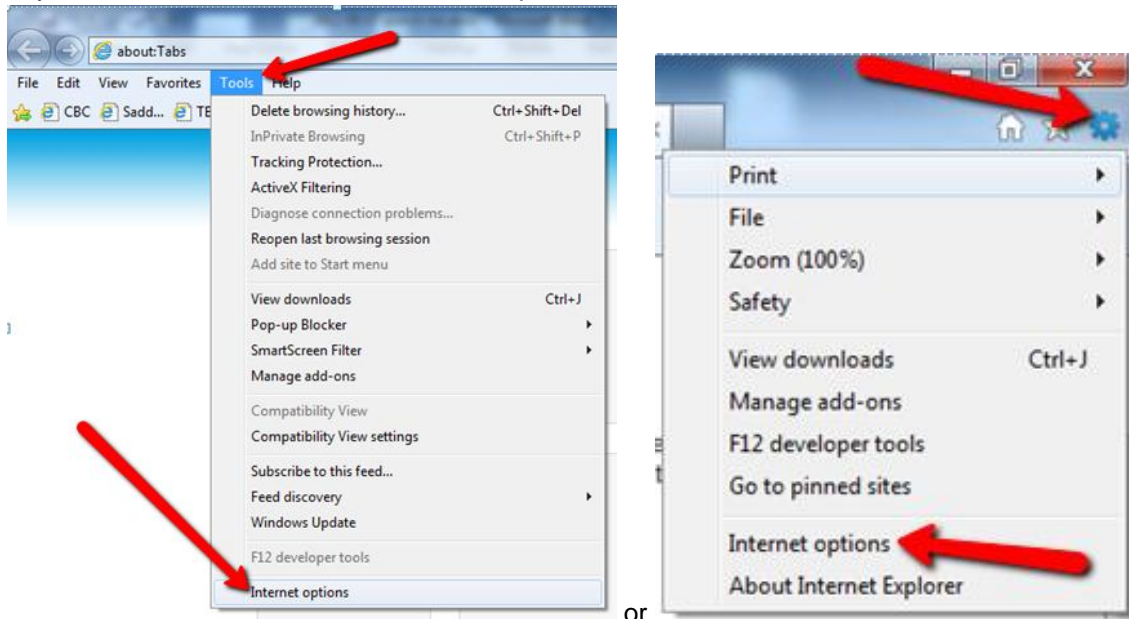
about:Tabs

File Edit View Favorites Tools Help

CBC Sadd... TE

Delete browsing history... Ctrl+Shift+Del
InPrivate Browsing Ctrl+Shift+P
Tracking Protection...
ActiveX Filtering
Diagnose connection problems...
Reopen last browsing session
Add site to Start menu

View downloads Ctrl+J
Pop-up Blocker
SmartScreen Filter
Manage add-ons

Compatibility View
Compatibility View settings

Subscribe to this feed...
Feed discovery
Windows Update

F12 developer tools

Internet options

or

Print
File
Zoom (100%)
Safety

View downloads Ctrl+J
Manage add-ons
F12 developer tools
Go to pinned sites

Internet options
About Internet Explorer